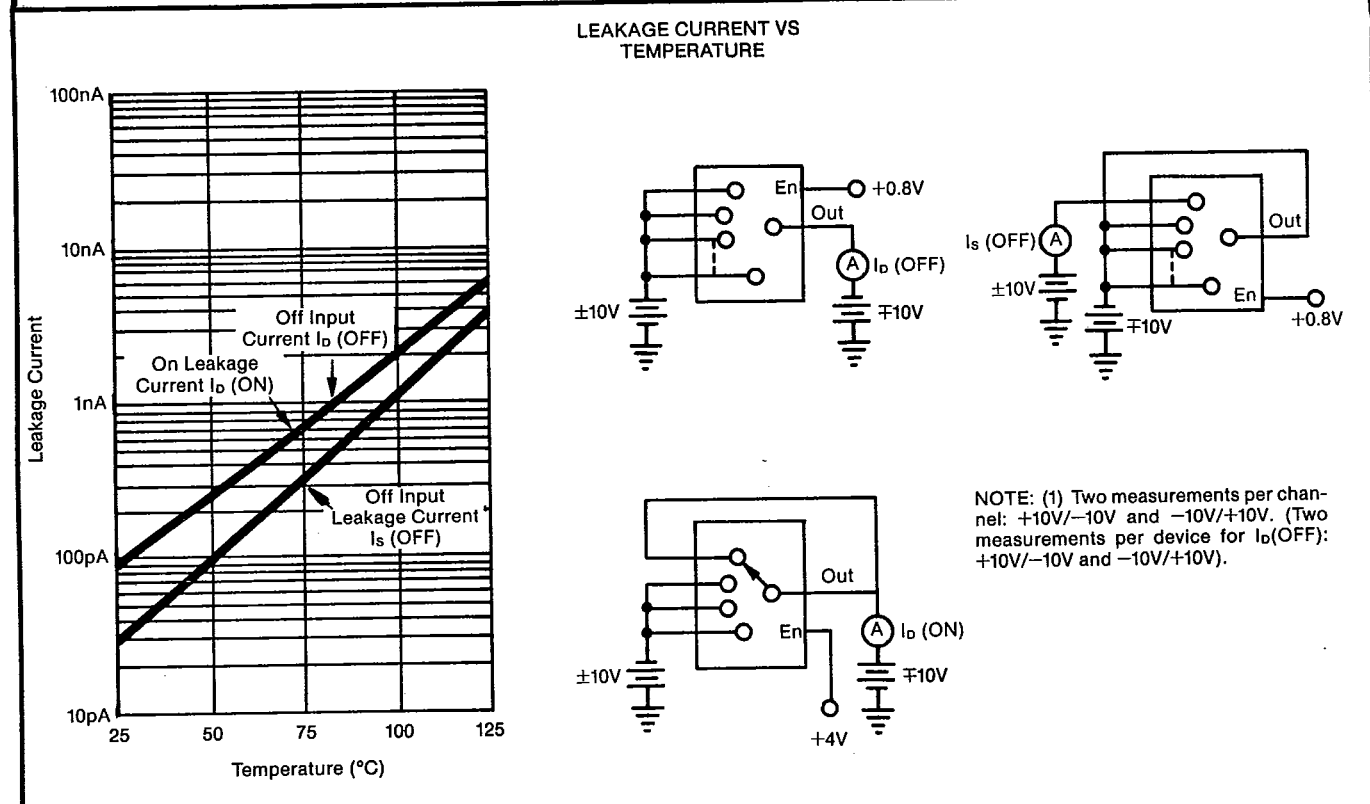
LEAKAGE CURRENT VS TEMPERATURE

100nA
10nA
1nA
100pA
10pA
Leakage Current
25
50
75
100
125
Temperature (°C)

Off Input Current $I_D$ (OFF)
On Leakage Current $I_D$ (ON)
Off Input Leakage Current $I_S$ (OFF)

En
+0.8V
Out
A
$I_D$ (OFF)
±10V
∓10V

$I_S$ (OFF)
A
Out
±10V
∓10V
En
+0.8V

Out
A
$I_D$ (ON)
En
±10V
∓10V
+4V

NOTE: (1) Two measurements per channel: +10V/−10V and −10V/+10V. (Two measurements per device for $I_D$(OFF): +10V/−10V and −10V/+10V).